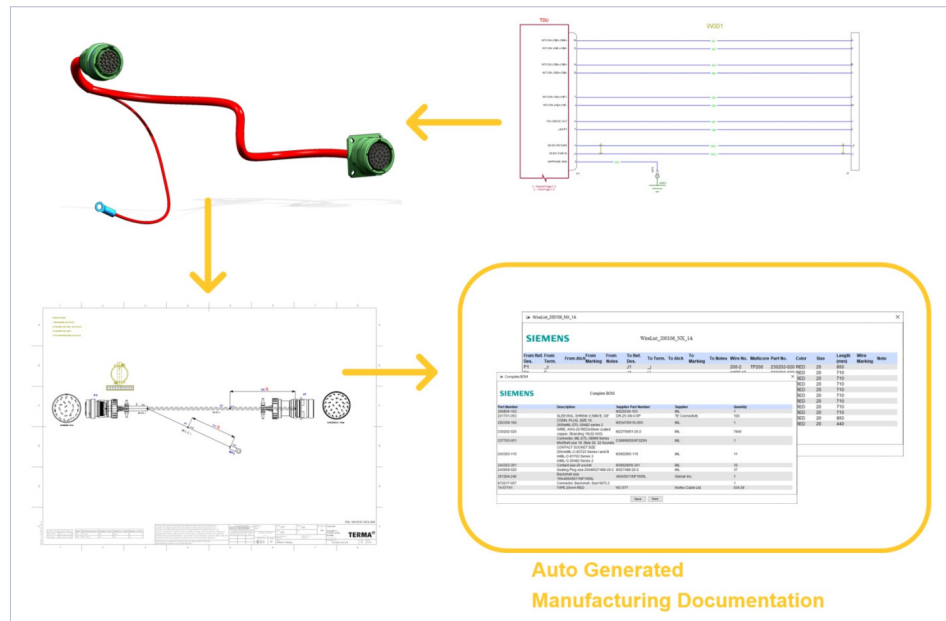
TB0

W001

WireList_200108_NX_1A

SIEMENS

WireList_200108_NX_1A

| From Ref. Des. | From Term. | From Attch | From Marking | From Notes | To Ref. Des. | To Term. | To Attch | To Marking | To Notes | Wire No. | Multicore | Part No. | Color | Size | Length (mm) | Wire Marking | Note |
|---|---|---|---|---|---|---|---|---|---|---|---|---|---|---|---|---|---|
| P1 | | | | | J1 | | | | | 200-2 | TP200 | 230250-020 | RED | 20 | 860 | | |
| | | | | | | | | | | | | | RED | 20 | 710 | | |
| | | | | | | | | | | | | | RED | 20 | 710 | | |
| | | | | | | | | | | | | | RED | 20 | 710 | | |
| | | | | | | | | | | | | | RED | 20 | 710 | | |
| | | | | | | | | | | | | | RED | 20 | 710 | | |
| | | | | | | | | | | | | | RED | 20 | 710 | | |
| | | | | | | | | | | | | | RED | 20 | 710 | | |
| | | | | | | | | | | | | | RED | 20 | 860 | | |
| | | | | | | | | | | | | | RED | 20 | 440 | | |

Complete BOM

SIEMENS

Complete BOM

| Part Number | Description | Supplier Part Number | Supplier | Quantity |
|---|---|---|---|---|
| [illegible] | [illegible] | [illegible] | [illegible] | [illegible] |

Open Save

TERMA

Auto Generated
Manufacturing Documentation